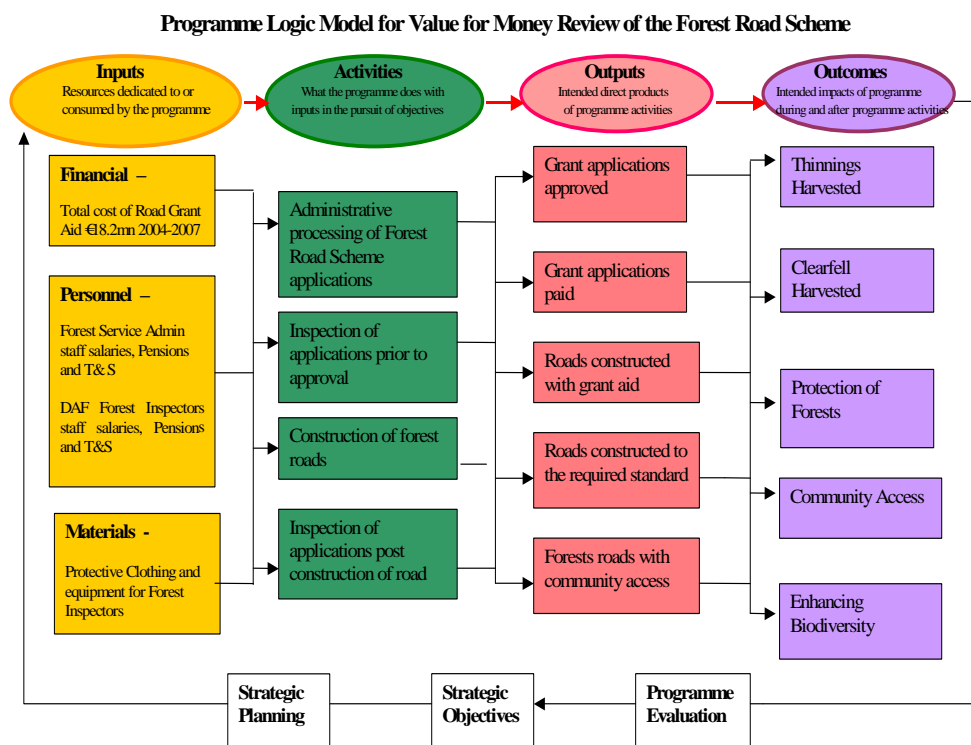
Programme Logic Model for Value for Money Review of the Forest Road Scheme

Inputs
Resources dedicated to or consumed by the programme

Activities
What the programme does with inputs in the pursuit of objectives

Outputs
Intended direct products of programme activities

Outcomes
Intended impacts of programme during and after programme activities

Financial –
Total cost of Road Grant Aid €18.2mn 2004-2007

Personnel –
Forest Service Admin staff salaries, Pensions and T& S

DAF Forest Inspectors staff salaries, Pensions and T&S

Materials -
Protective Clothing and equipment for Forest Inspectors

Administrative processing of Forest Road Scheme applications

Inspection of applications prior to approval

Construction of forest roads

Inspection of applications post construction of road

Grant applications approved

Grant applications paid

Roads constructed with grant aid

Roads constructed to the required standard

Forests roads with community access

Thinnings Harvested

Clearfell Harvested

Protection of Forests

Community Access

Enhancing Biodiversity

Strategic Planning

Strategic Objectives

Programme Evaluation